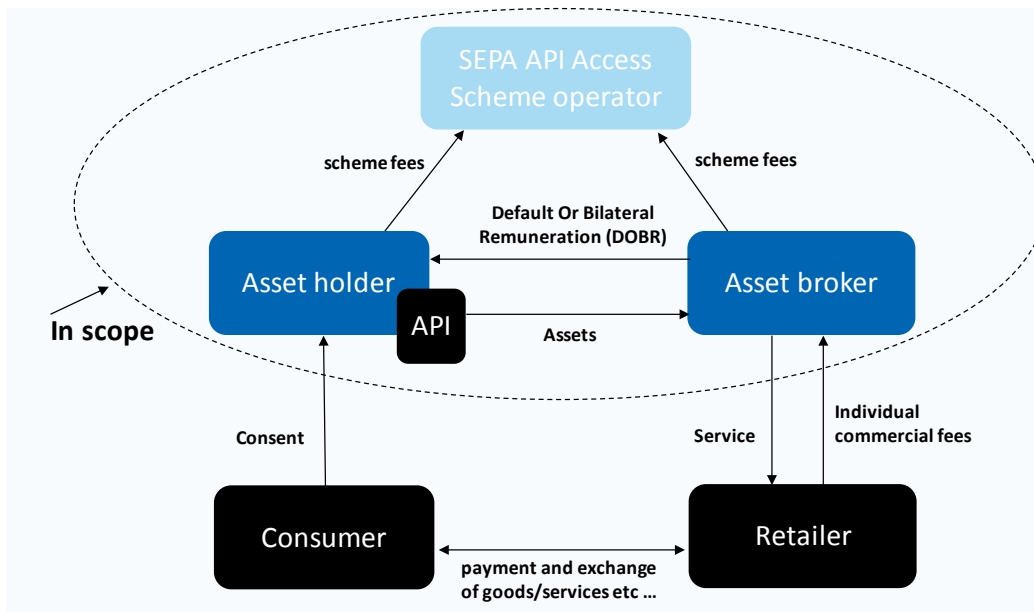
SEPA API Access Scheme operator

scheme fees

scheme fees

Default Or Bilateral Remuneration (DOBR)

Asset holder

Asset broker

API

Assets

In scope

Consent

Service

Individual commercial fees

Consumer

Retailer

payment and exchange of goods/services etc ...